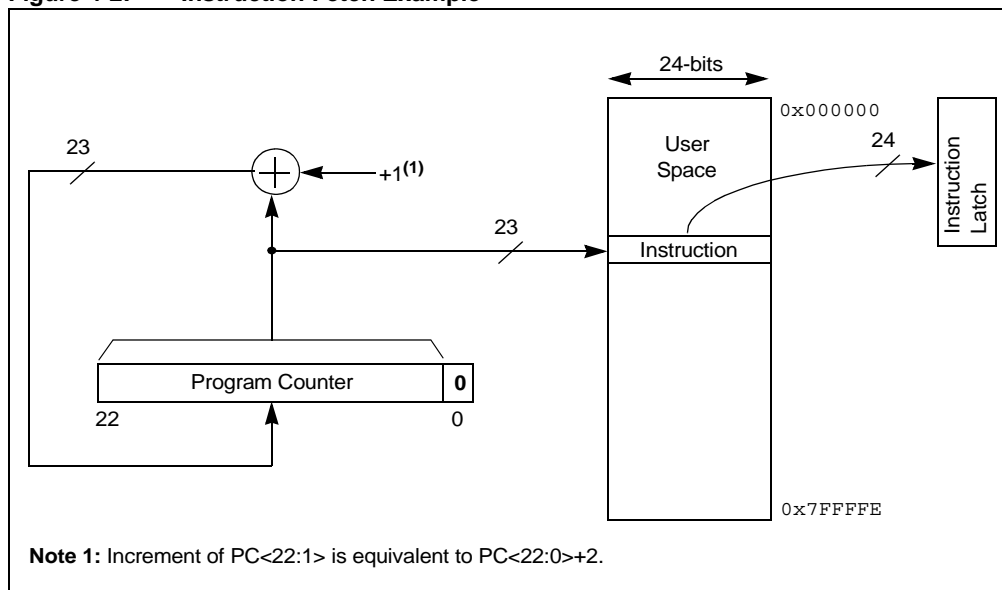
Figure 4-2: Instruction Fetch Example

24-bits

0x000000

User Space

Instruction

Instruction Latch

24

23

$+1^{(1)}$

23

Program Counter

0

22

0

0x7FFFFE

**Note 1:** Increment of PC<22:1> is equivalent to PC<22:0>+2.